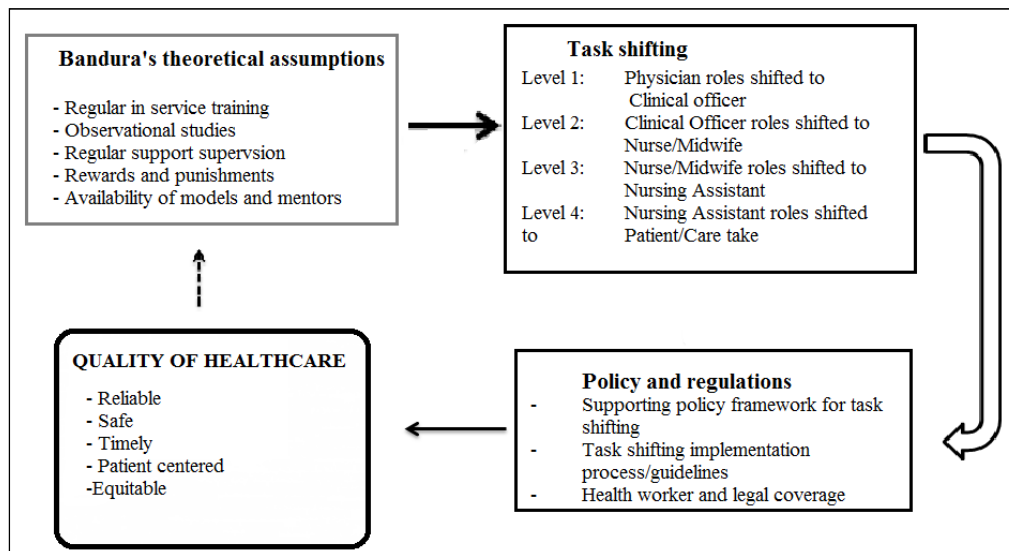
Bandura's theoretical assumptions

- Regular in service training
- Observational studies
- Regular support supervsion
- Rewards and punishments
- Availability of models and mentors

Task shifting

Level 1: Physician roles shifted to Clinical officer
Level 2: Clinical Officer roles shifted to Nurse/Midwife
Level 3: Nurse/Midwife roles shifted to Nursing Assistant
Level 4: Nursing Assistant roles shifted to Patient/Care take

Policy and regulations

- Supporting policy framework for task shifting
- Task shifting implementation process/guidelines
- Health worker and legal coverage

QUALITY OF HEALTHCARE

- Reliable
- Safe
- Timely
- Patient centered
-Equitable